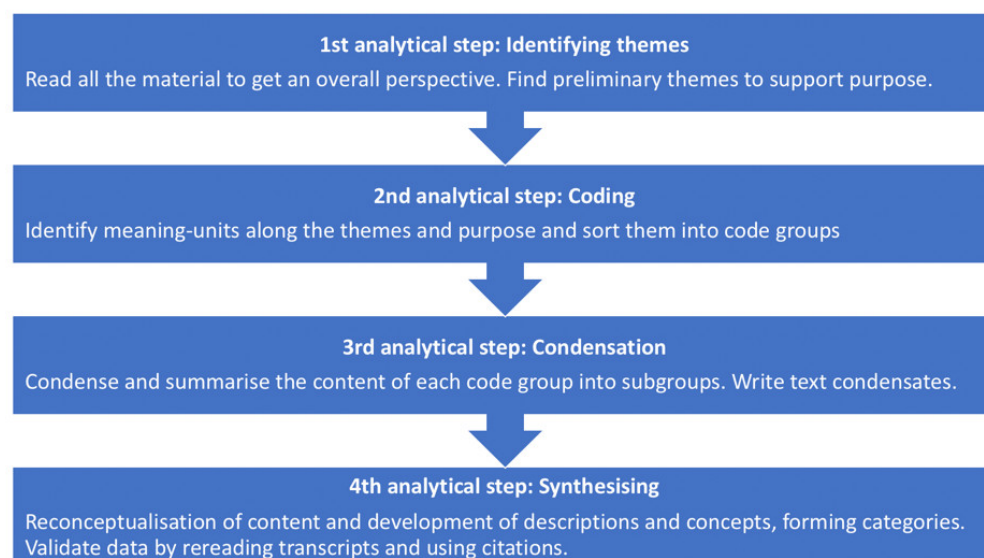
1st analytical step: Identifying themes

Read all the material to get an overall perspective. Find preliminary themes to support purpose.

2nd analytical step: Coding

Identify meaning-units along the themes and purpose and sort them into code groups

3rd analytical step: Condensation

Condense and summarise the content of each code group into subgroups. Write text condensates.

4th analytical step: Synthesising

Reconceptualisation of content and development of descriptions and concepts, forming categories. Validate data by rereading transcripts and using citations.